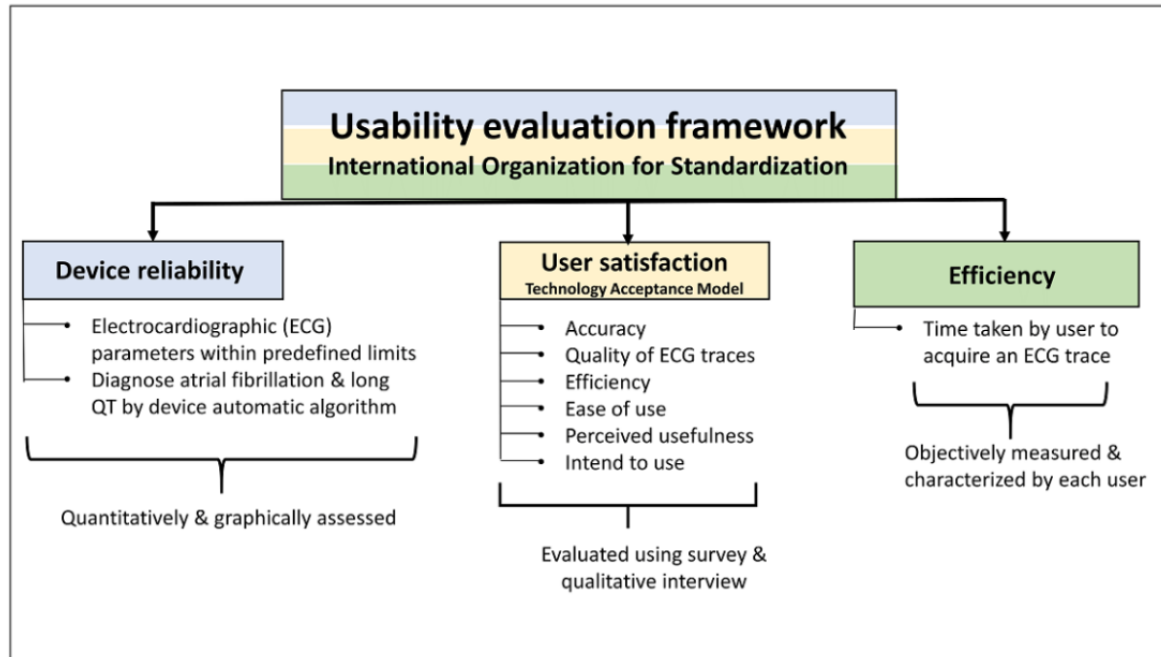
Usability evaluation framework
International Organization for Standardization

Device reliability

- Electrocardiographic (ECG) parameters within predefined limits
- Diagnose atrial fibrillation & long QT by device automatic algorithm

Quantitatively & graphically assessed

User satisfaction
Technology Acceptance Model

- Accuracy
- Quality of ECG traces
- Efficiency
- Ease of use
- Perceived usefulness
- Intend to use

Evaluated using survey & qualitative interview

Efficiency

- Time taken by user to acquire an ECG trace

Objectively measured & characterized by each user